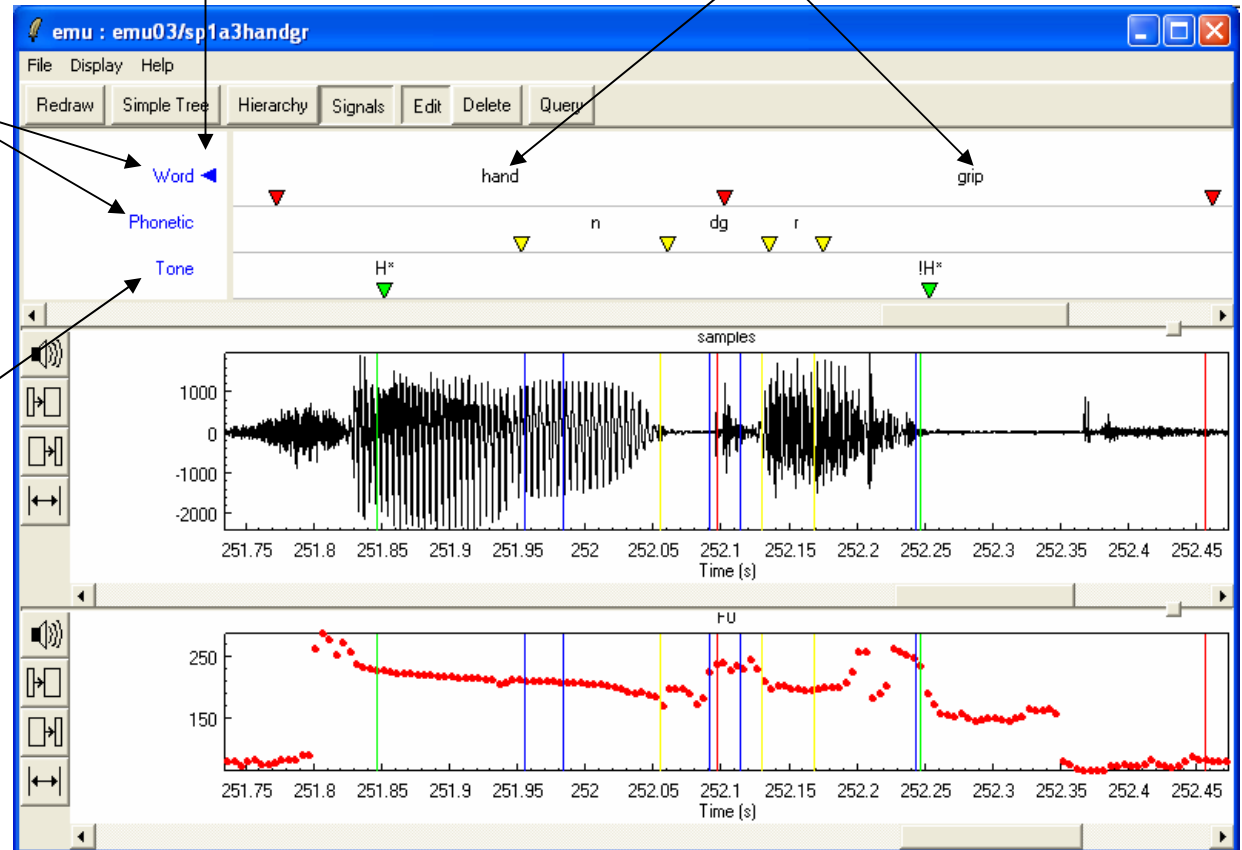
emu : emu03/sp1a3handgr

File Display Help

Redraw Simple Tree Hierarchy Signals Edit Delete Query

Word
Phonetic
Tone

hand
grip

n
dg
r

H*
!H*

samples

1000
0
-1000
-2000

251.75 251.8 251.85 251.9 251.95 252 252.05 252.1 252.15 252.2 252.25 252.3 252.35 252.4 252.45
Time (s)

F0

250
150

251.75 251.8 251.85 251.9 251.95 252 252.05 252.1 252.15 252.2 252.25 252.3 252.35 252.4 252.45
Time (s)